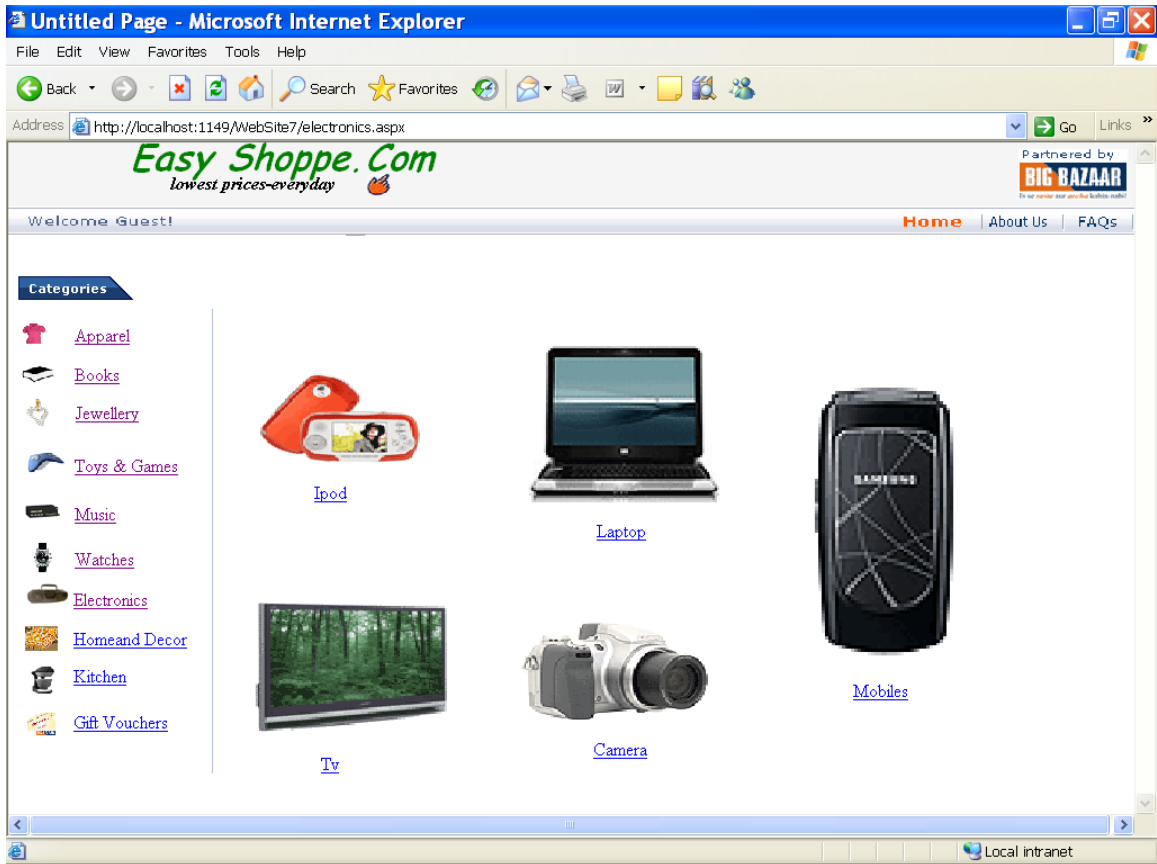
Untitled Page - Microsoft Internet Explorer

File Edit View Favorites Tools Help

Back Search Favorites

Address http://localhost:1149/WebSite7/electronics.aspx Go Links

Easy Shoppe.Com
lowest prices-everyday

Partnered by
BIG BAZAAR

Welcome Guest!

Home | About Us | FAQs

Categories

Apparel
Books
Jewellery
Toys & Games
Music
Watches
Electronics
Homeand Decor
Kitchen
Gift Vouchers

Ipod

Laptop

Mobiles

Tv

Camera

Local intranet